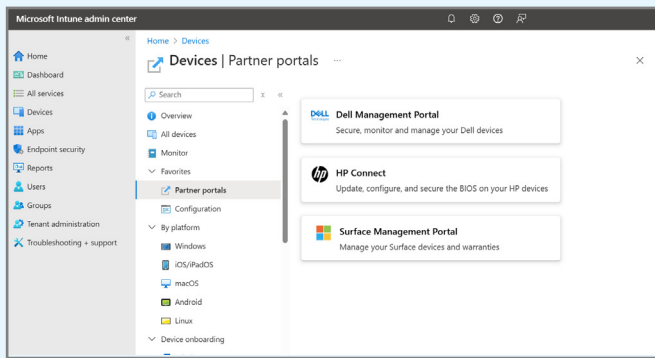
Microsoft Intune admin center

«

Home
Dashboard
All services
Devices
Apps
Endpoint security
Reports
Users
Groups
Tenant administration
Troubleshooting + support

Home > Devices

Devices | Partner portals ···

×

Search

«

Overview
All devices
Monitor
Favorites
Partner portals
Configuration
By platform
Windows
iOS/iPadOS
macOS
Android
Linux
Device onboarding

DELL Technologies
Dell Management Portal
Secure, monitor and manage your Dell devices

HP Connect
Update, configure, and secure the BIOS on your HP devices

Surface Management Portal
Manage your Surface devices and warranties